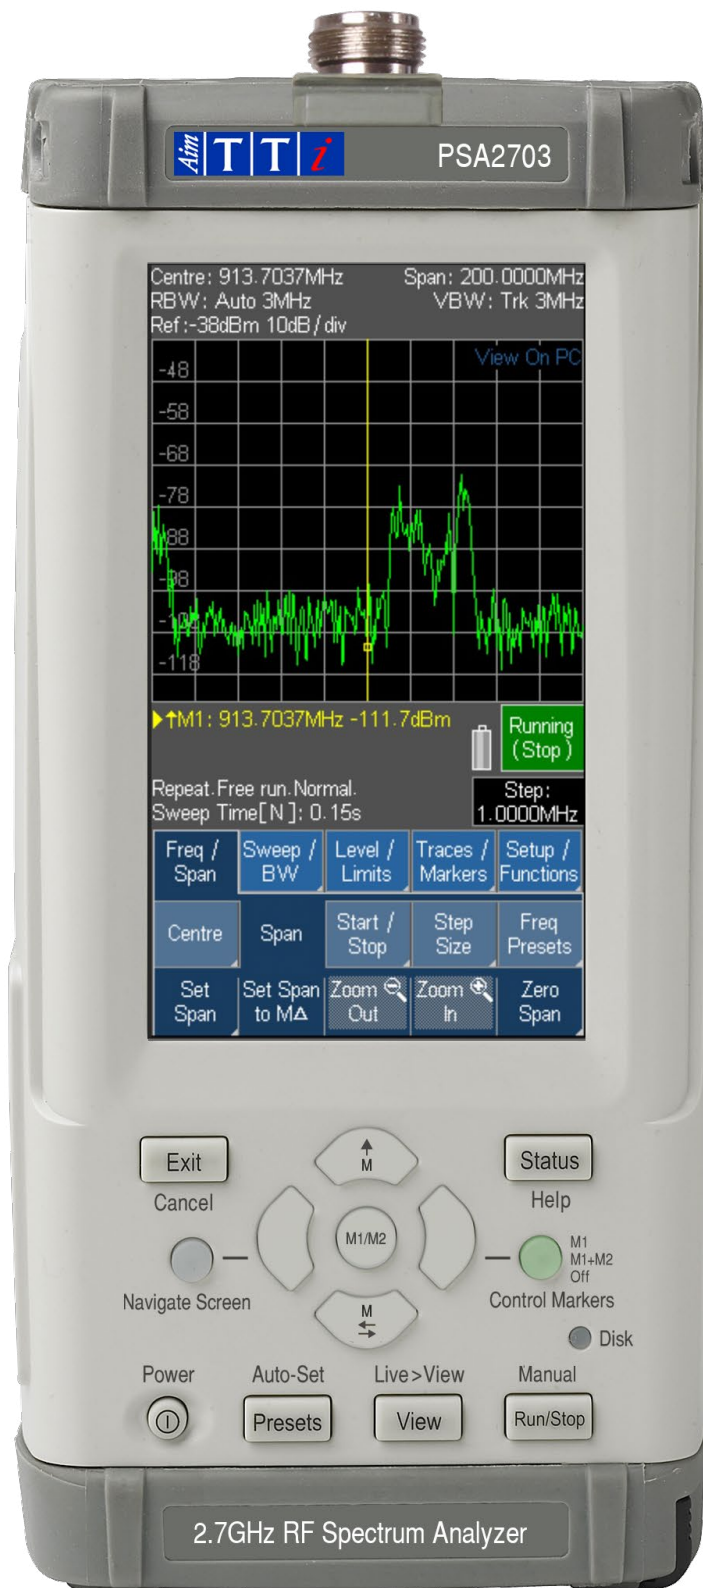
Aim TTi PSA2703

Centre: 913.7037MHz Span: 200.0000MHz
RBW: Auto 3MHz VBW: Trk 3MHz
Ref: -38dBm 10dB/div

View On PC

-48
-58
-68
-78
-88
-98
-1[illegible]
-118

M1: 913.7037MHz -111.7dBm

Running (Stop)

Repeat. Free run. Normal.
Sweep Time[N]: 0.15s

Step: 1.0000MHz

Freq / Span
Sweep / BW
Level / Limits
Traces / Markers
Setup / Functions

Centre
Span
Start / Stop
Step Size
Freq Presets

Set Span
Set Span to MΔ
Zoom Out
Zoom In
Zero Span

Exit
Cancel
M
M1/M2
M
Status
Help
Navigate Screen
M1
M1+M2
Off
Control Markers
Disk

Power
Auto-Set
Presets
Live>View
View
Manual
Run/Stop

2.7GHz RF Spectrum Analyzer